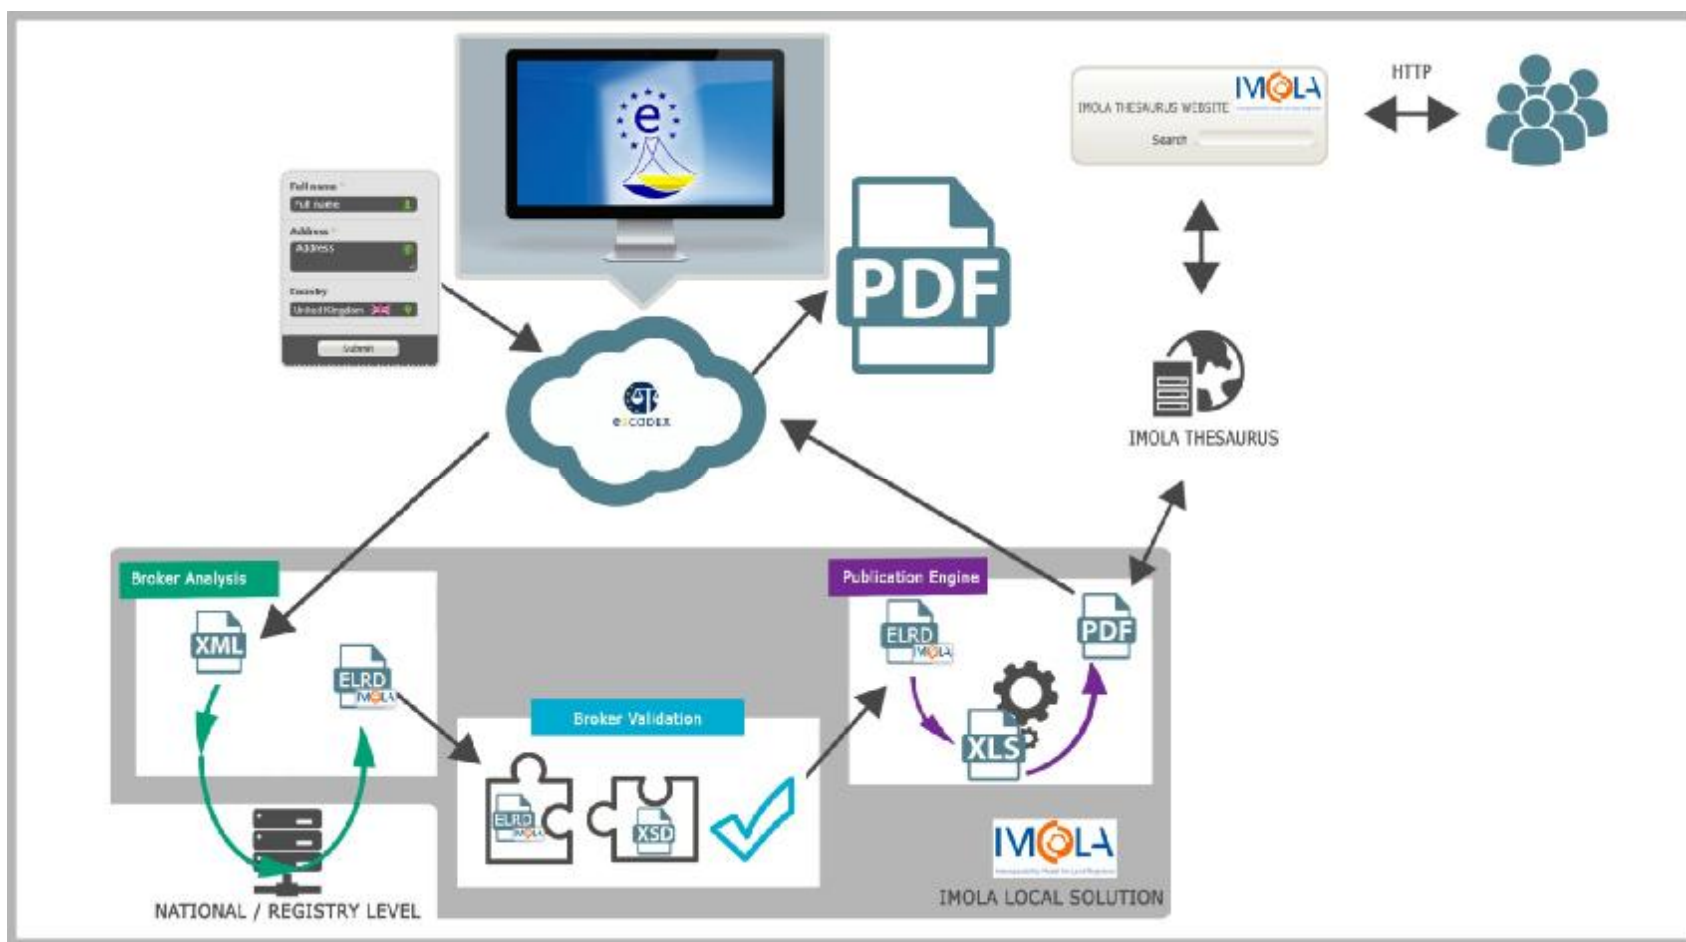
IMOLA THESAURUS WEBSITE
IMOLA
Search
HTTP

Full name
Full name
Address
Address
Country
United Kingdom
Submit

e

PDF

e-CODEX

IMOLA THESAURUS

Broker Analysis
XML
ELRD
IMOLA

Broker Validation
ELRD
XSD

Publication Engine
ELRD
IMOLA
XLS
PDF

IMOLA

NATIONAL / REGISTRY LEVEL
IMOLA LOCAL SOLUTION